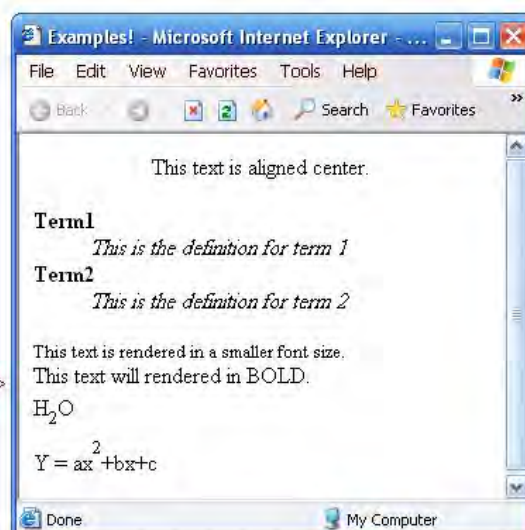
Examples! - Microsoft Internet Explorer - ...

File Edit View Favorites Tools Help

Back Search Favorites

This text is aligned center.

Term1

This is the definition for term 1

Term2

This is the definition for term 2

This text is rendered in a smaller font size.

This text will rendered in BOLD.

$H_2O$

$Y = ax^2+bx+c$

Done

My Computer